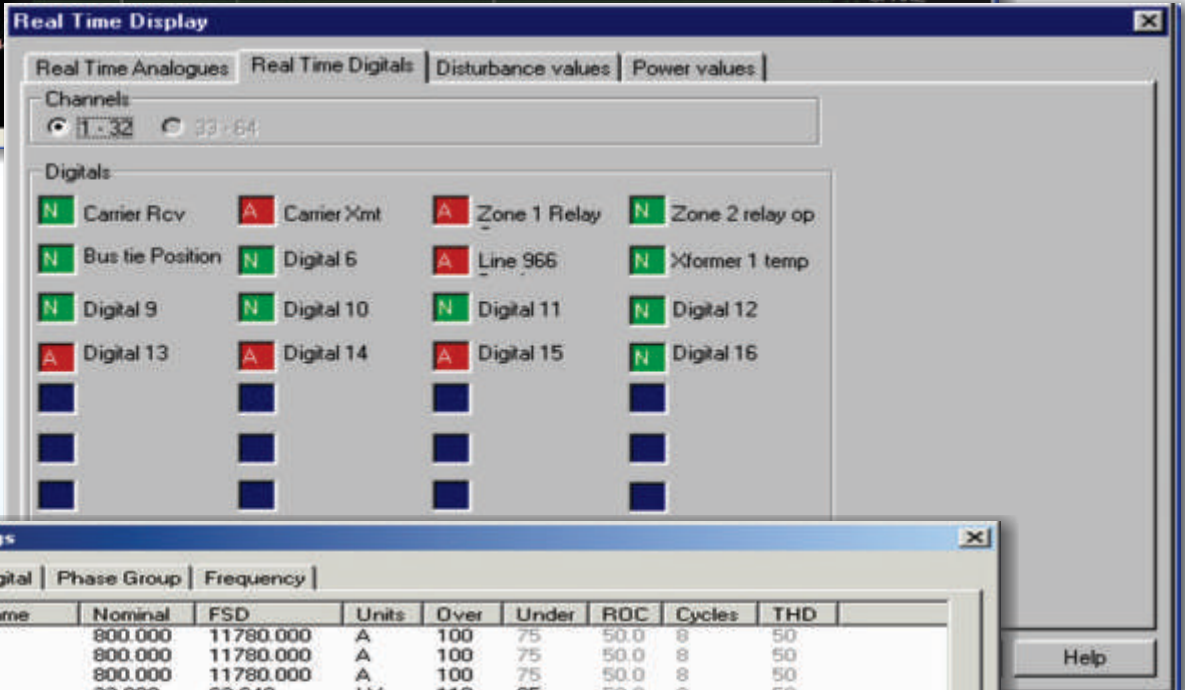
Real Time Display

Real Time Analogues | Real Time Digitals | Disturbance values | Power values

Channels
1 - 32   33 - 64

Digitals

| | | | |
|---|---|---|---|
| N Carrier Rcv | A Carrier Xmt | A Zone 1 Relay | N Zone 2 relay op |
| N Bus tie Position | N Digital 6 | A Line 966 | N Xformer 1 temp |
| N Digital 9 | N Digital 10 | N Digital 11 | N Digital 12 |
| A Digital 13 | A Digital 14 | A Digital 15 | N Digital 16 |

gs

gital | Phase Group | Frequency

| me | Nominal | FSD | Units | Over | Under | ROC | Cycles | THD |
|---|---|---|---|---|---|---|---|---|
| | 800.000 | 11780.000 | A | 100 | 75 | 50.0 | 8 | 50 |
| | 800.000 | 11780.000 | A | 100 | 75 | 50.0 | 8 | 50 |
| | 800.000 | 11780.000 | A | 100 | 75 | 50.0 | 8 | 50 |
| | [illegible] | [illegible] | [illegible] | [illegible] | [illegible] | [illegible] | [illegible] | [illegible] |

Help